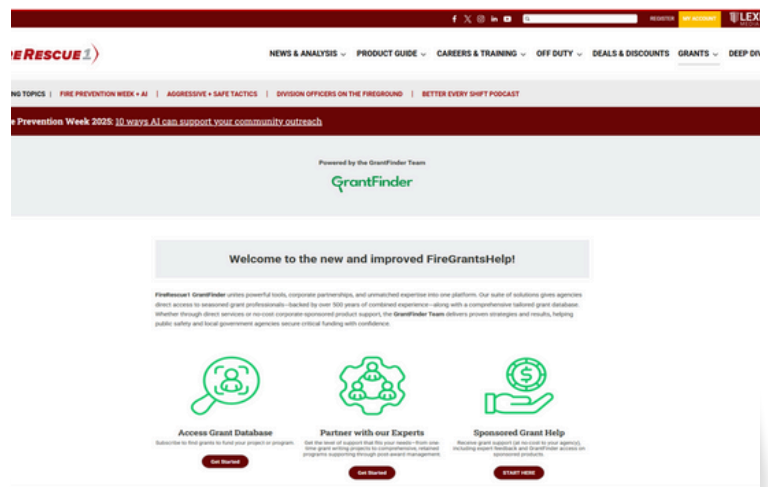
REGISTER MY ACCOUNT LEX

eRESCUE1

NEWS & ANALYSIS PRODUCT GUIDE CAREERS & TRAINING OFF DUTY DEALS & DISCOUNTS GRANTS DEEP DI

NG TOPICS | FIRE PREVENTION WEEK + AI | AGGRESSIVE + SAFE TACTICS | DIVISION OFFICERS ON THE FIREGROUND | BETTER EVERY SHIFT PODCAST

e Prevention Week 2025: 10 ways AI can support your community outreach

Powered by the GrantFinder Team

GrantFinder

Welcome to the new and improved FireGrantsHelp!

FireRescue1 GrantFinder unites powerful tools, corporate partnerships, and unmatched expertise into one platform. Our suite of solutions gives agencies direct access to seasoned grant professionals—backed by over 300 years of combined experience—along with a comprehensive tailored grant database. Whether through direct services or no-cost corporate-sponsored product support, the GrantFinder Team delivers proven strategies and results, helping public safety and local government agencies secure critical funding with confidence.

Access Grant Database
Subscribe to find grants to fund your project or program.
Get Started

Partner with our Experts
Get the level of support that fits your needs—from one-time grant writing projects to comprehensive, retained programs supporting through post-award management.
Get Started

Sponsored Grant Help
Receive grant support (at no cost to your agency), including expert feedback and GrantFinder access on sponsored products.
START HERE